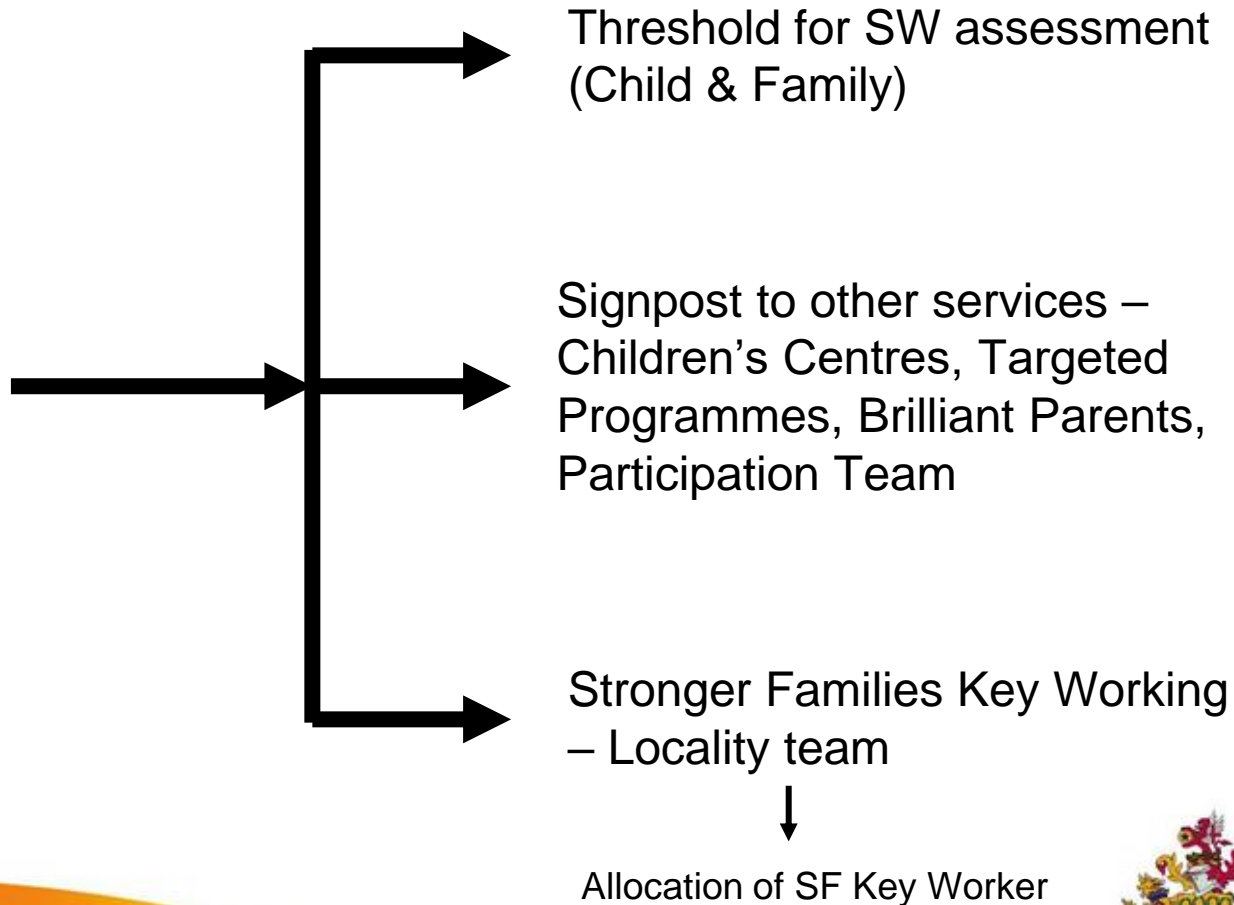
Threshold for SW assessment (Child & Family)

Signpost to other services – Children’s Centres, Targeted Programmes, Brilliant Parents, Participation Team

Stronger Families Key Working – Locality team

Allocation of SF Key Worker